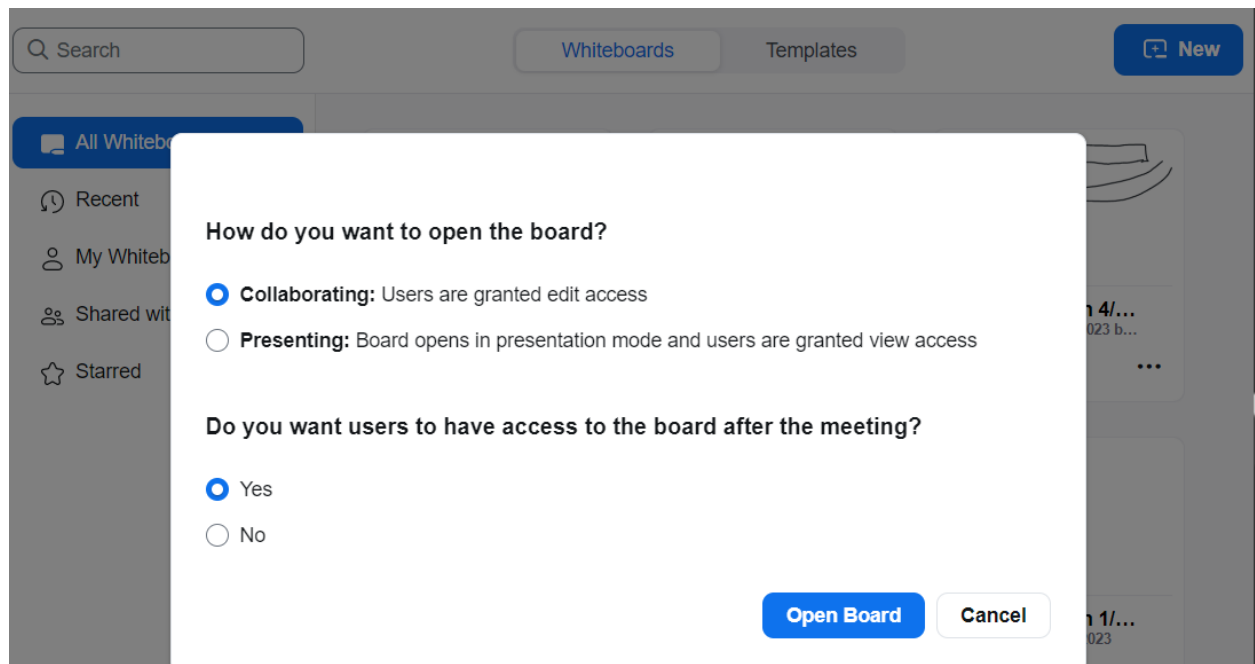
Search

Whiteboards Templates

New

All Whitebo

Recent

My Whiteb

Shared wit

Starred

How do you want to open the board?

**Collaborating:** Users are granted edit access

**Presenting:** Board opens in presentation mode and users are granted view access

Do you want users to have access to the board after the meeting?

Yes

No

Open Board Cancel

n 4/...
023 b...

...

n 1/...
023